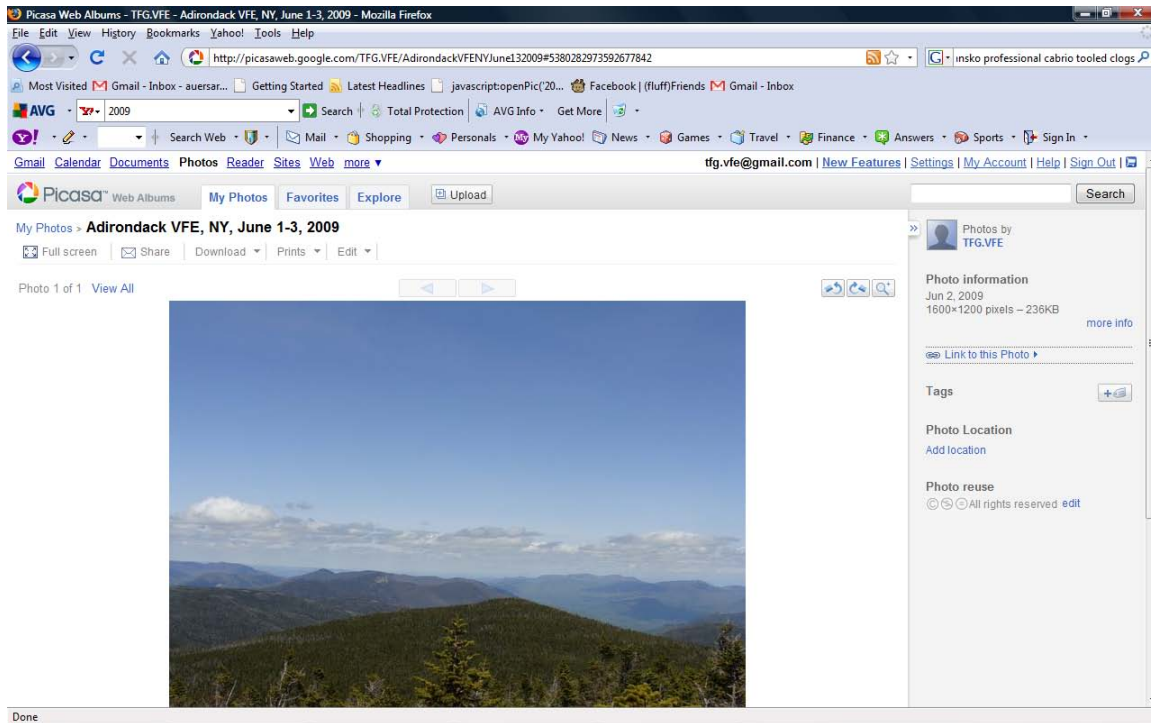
Picasa Web Albums - TFG.VFE - Adirondack VFE, NY, June 1-3, 2009 - Mozilla Firefox

File Edit View History Bookmarks Yahoo! Tools Help

http://picasaweb.google.com/TFG.VFE/AdirondackVFENYJune132009#5380282973592677842

insko professional cabrio tooled clogs

Most Visited Gmail - Inbox - auersar... Getting Started Latest Headlines javascript:openPic('20... Facebook | (fluff)Friends Gmail - Inbox

AVG 2009 Search Total Protection AVG Info Get More

Search Web Mail Shopping Personals My Yahoo! News Games Travel Finance Answers Sports Sign In

Gmail Calendar Documents Photos Reader Sites Web more ▾ tfg.vfe@gmail.com | New Features | Settings | My Account | Help | Sign Out |

Picasa™ Web Albums My Photos Favorites Explore Upload Search

My Photos › Adirondack VFE, NY, June 1-3, 2009

Full screen Share Download ▾ Prints ▾ Edit ▾

Photo 1 of 1 View All

Photos by TFG.VFE

Photo information
Jun 2, 2009
1600×1200 pixels – 236KB
more info

Link to this Photo ▸

Tags

Photo Location
Add location

Photo reuse
All rights reserved edit

Done